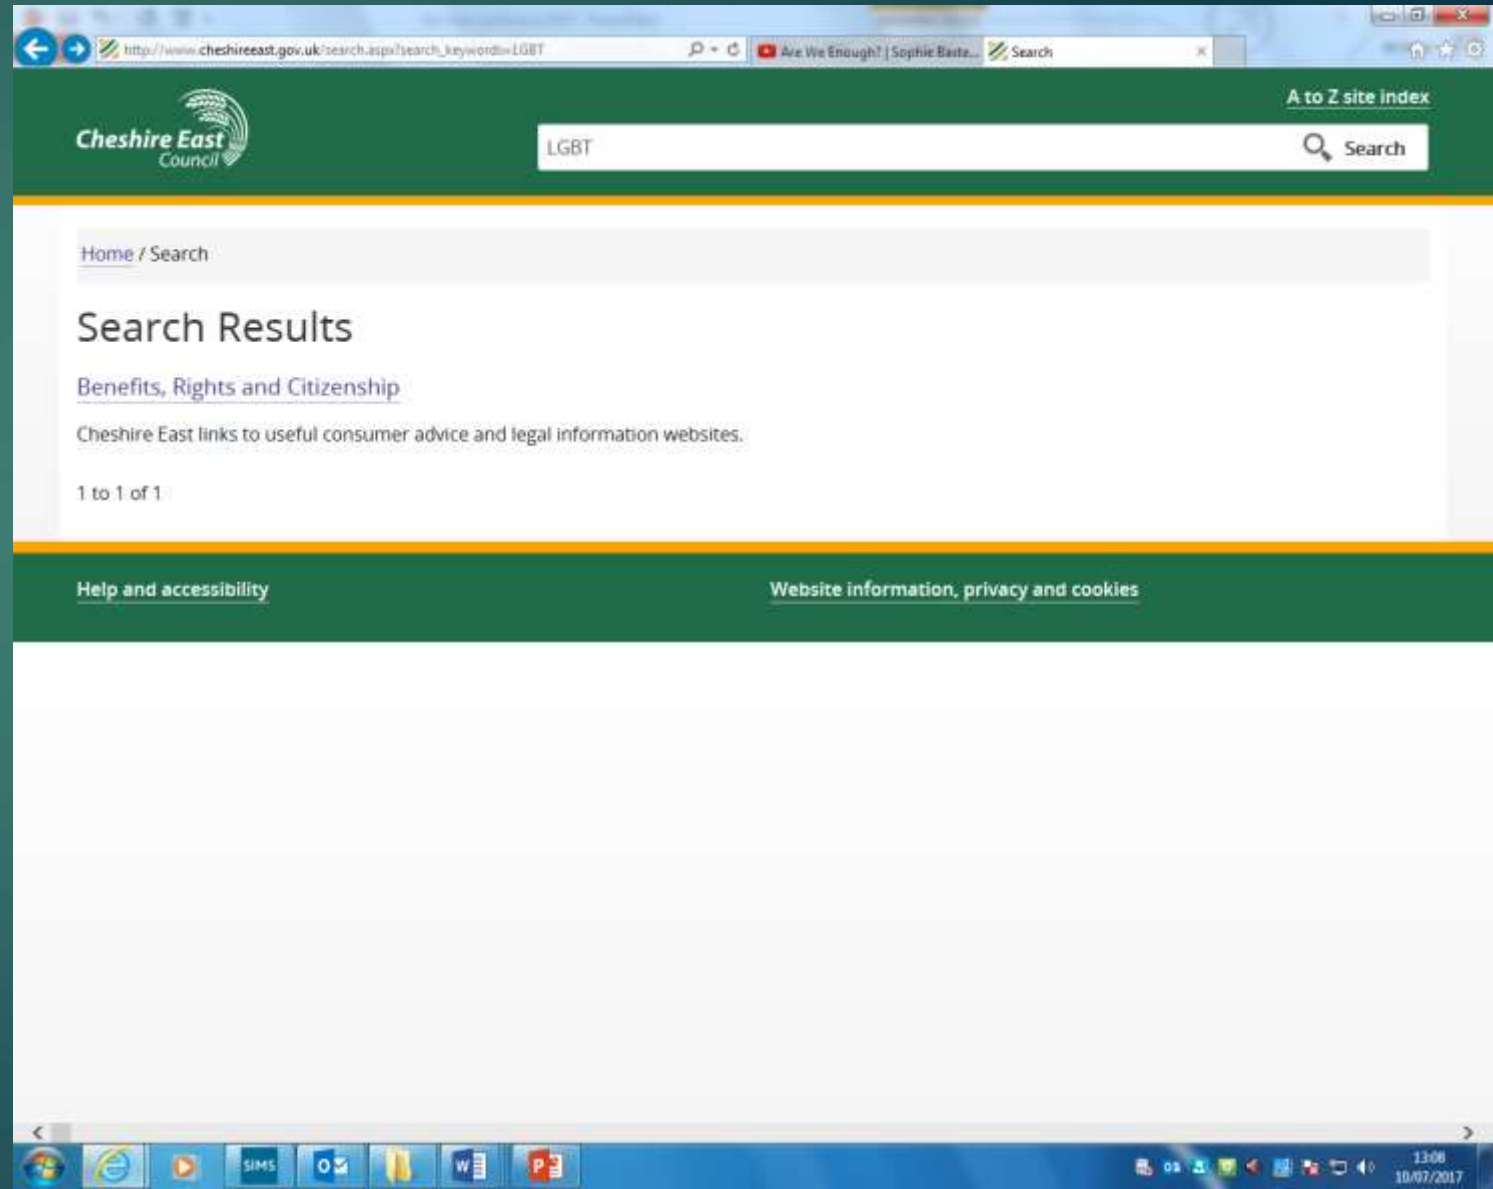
http://www.cheshireeast.gov.uk/search.aspx?search_keywords=LGBT

Are We Enough? | Sophie Basta...

Search

A to Z site index

Cheshire East Council

LGBT

Search

Home / Search

Search Results

Benefits, Rights and Citizenship

Cheshire East links to useful consumer advice and legal information websites.

1 to 1 of 1

Help and accessibility

Website information, privacy and cookies

SIMS

13:08
10/07/2017